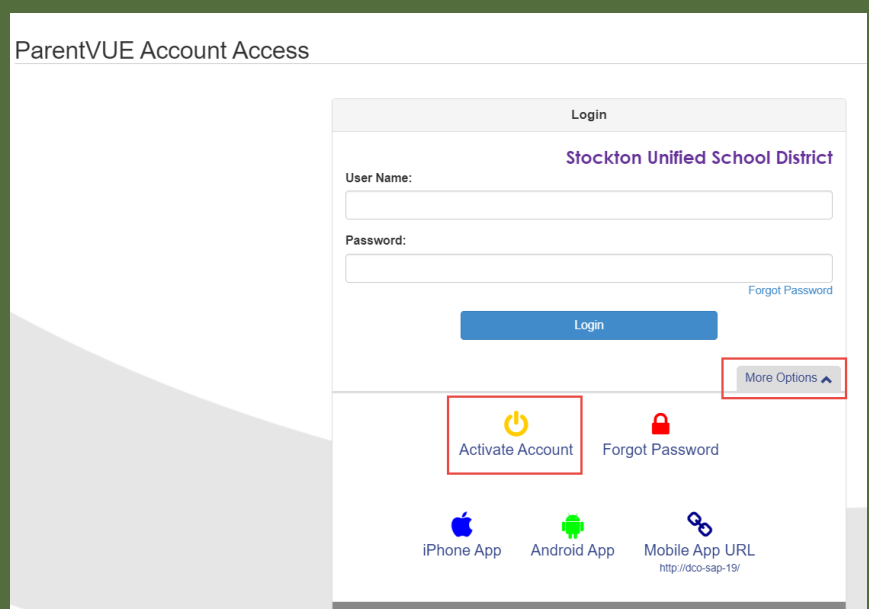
ParentVUE Account Access

Login

Stockton Unified School District

User Name:

Password:

Forgot Password

Login

More Options

Activate Account

Forgot Password

iPhone App

Android App

Mobile App URL

http://dco-sap-19/